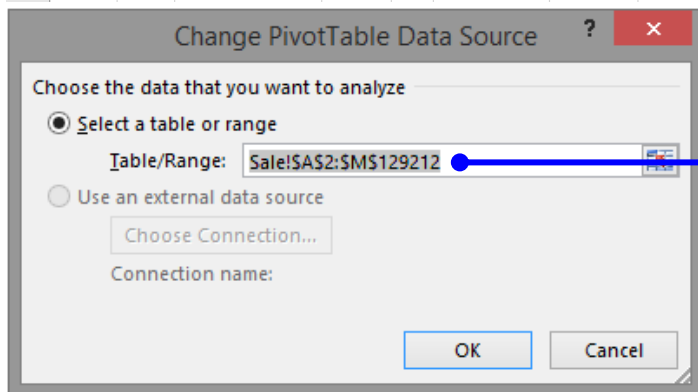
Change PivotTable Data Source

?

Choose the data that you want to analyze

Select a table or range

Table/Range: Sale!$A$2:$M$129212

Use an external data source

Choose Connection...

Connection name:

OK

Cancel